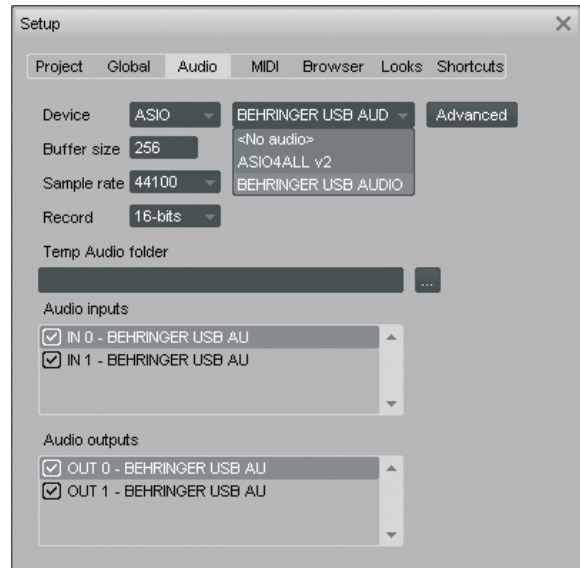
Setup

Project Global Audio MIDI Browser Looks Shortcuts

Device ASIO BEHRINGER USB AUD Advanced

<No audio>
ASIO4ALL v2
BEHRINGER USB AUDIO

Buffer size 256

Sample rate 44100

Record 16-bits

Temp Audio folder

...

Audio inputs

IN 0 - BEHRINGER USB AU
IN 1 - BEHRINGER USB AU

Audio outputs

OUT 0 - BEHRINGER USB AU
OUT 1 - BEHRINGER USB AU